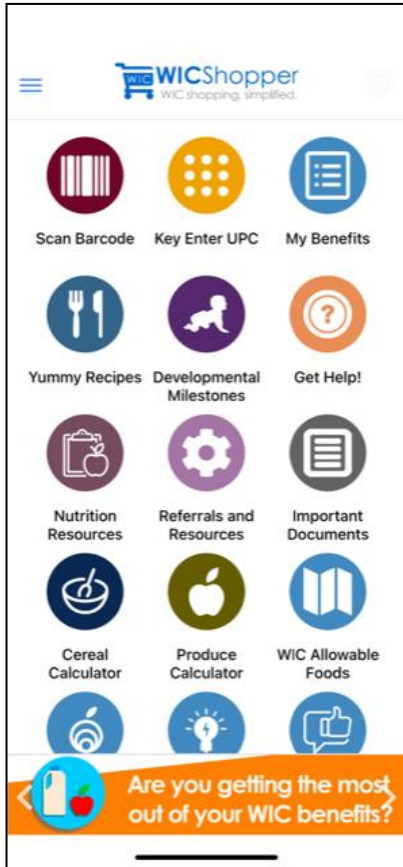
WIC WICShopper
WIC shopping, simplified.

Scan Barcode
Key Enter UPC
My Benefits
Yummy Recipes
Developmental Milestones
Get Help!
Nutrition Resources
Referrals and Resources
Important Documents
Cereal Calculator
Produce Calculator
WIC Allowable Foods

Are you getting the most out of your WIC benefits?